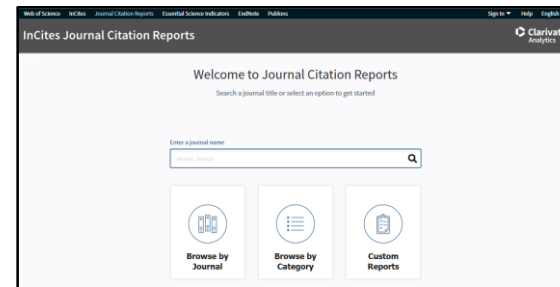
Web of Science InCites Journal Citation Reports Essential Science Indicators EndNote Publons

Sign In ▼ Help English

InCites Journal Citation Reports

Clarivat Analytics

Welcome to Journal Citation Reports

Search a journal title or select an option to get started

Enter a journal name

Master Search

Browse by Journal

Browse by Category

Custom Reports